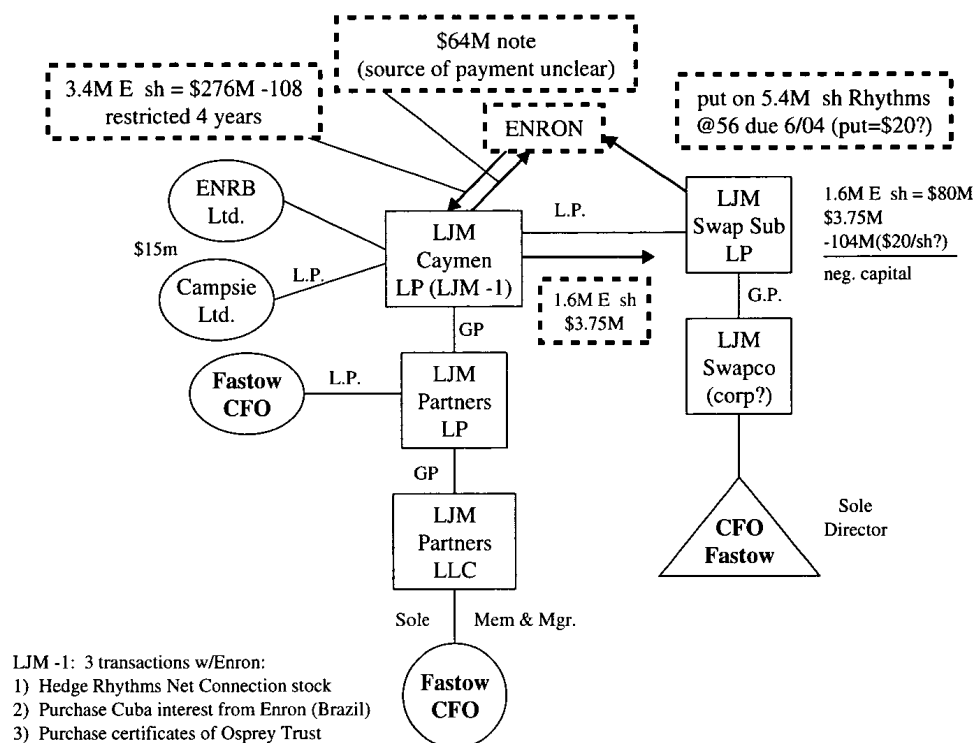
$64M note
(source of payment unclear)

3.4M E sh = \$276M -108
restricted 4 years

ENRON

put on 5.4M sh Rhythms
@56 due 6/04 (put=\$20?)

ENRB
Ltd.

\$15m

Campsie
Ltd.

L.P.

LJM
Caymen
LP (LJM -1)

L.P.

LJM
Swap Sub
LP

1.6M E sh = \$80M
\$3.75M
-104M(\$20/sh?)
neg. capital

1.6M E sh
\$3.75M

GP

G.P.

Fastow
CFO

L.P.

LJM
Partners
LP

LJM
Swapco
(corp?)

GP

LJM
Partners
LLC

CFO
Fastow

Sole
Director

Sole

Mem & Mgr.

Fastow
CFO

LJM -1: 3 transactions w/Enron:
1) Hedge Rhythms Net Connection stock
2) Purchase Cuba interest from Enron (Brazil)
3) Purchase certificates of Osprey Trust